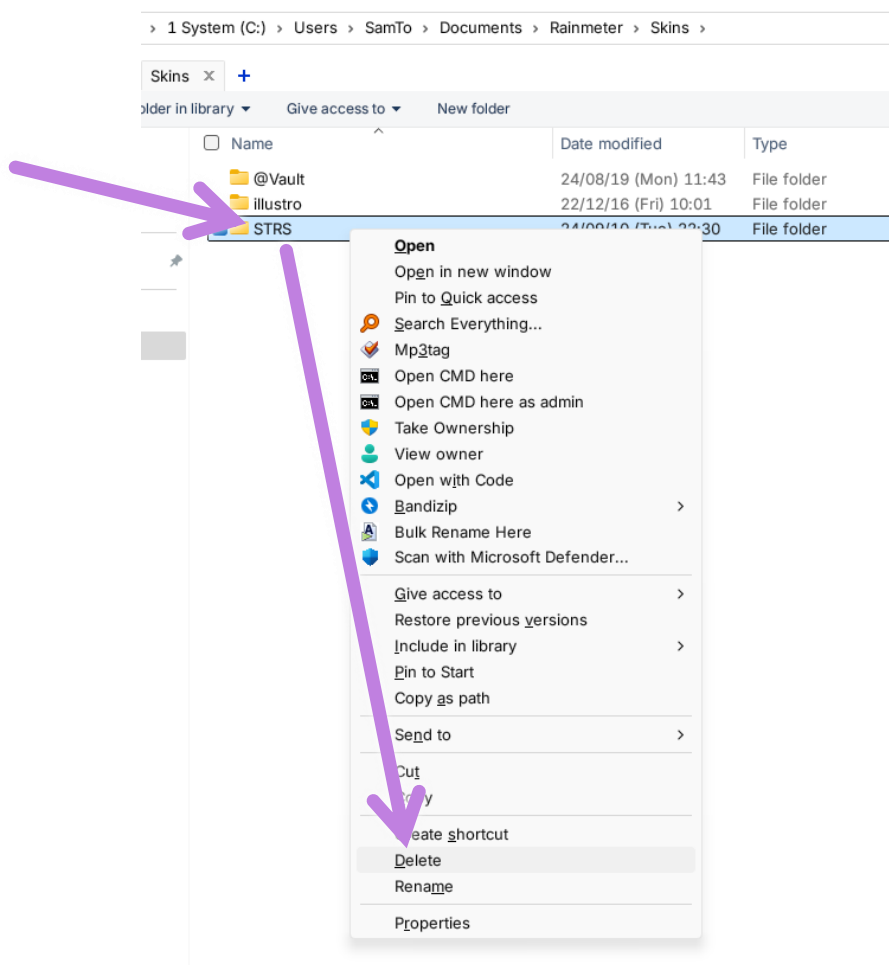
› 1 System (C:) › Users › SamTo › Documents › Rainmeter › Skins ›

Skins ✕ +

older in library ▾ Give access to ▾ New folder

| Name | Date modified | Type |
|---|---|---|
| @Vault | 24/08/19 (Mon) 11:43 | File folder |
| illustro | 22/12/16 (Fri) 10:01 | File folder |
| STRS | 24/09/19 (Tue) 22:30 | File folder |

Open
Open in new window
Pin to Quick access
Search Everything...
Mp3tag
Open CMD here
Open CMD here as admin
Take Ownership
View owner
Open with Code
Bandizip ›
Bulk Rename Here
Scan with Microsoft Defender...

Give access to ›
Restore previous versions
Include in library ›
Pin to Start
Copy as path

Send to ›

Cut
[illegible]

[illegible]eate shortcut
Delete
Rename

Properties